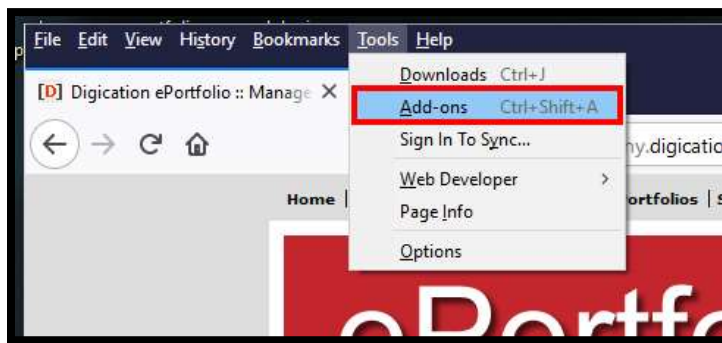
File Edit View History Bookmarks Tools Help

[D] Digication ePortfolio :: Manage ×

Downloads Ctrl+J
Add-ons Ctrl+Shift+A
Sign In To Sync...
Web Developer >
Page Info
Options

ny.digicatio

Home |

ortfolios | S

ePortfo